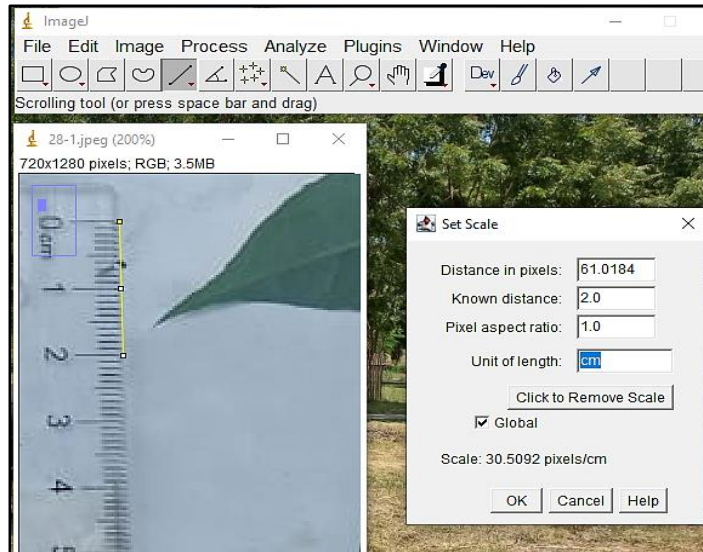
ImageJ
File Edit Image Process Analyze Plugins Window Help
Dev
Scrolling tool (or press space bar and drag)
28-1.jpeg (200%)
720x1280 pixels; RGB; 3.5MB
0 cm
1
2
3
4
Set Scale
Distance in pixels: 61.0184
Known distance: 2.0
Pixel aspect ratio: 1.0
Unit of length: cm
Click to Remove Scale
Global
Scale: 30.5092 pixels/cm
OK Cancel Help